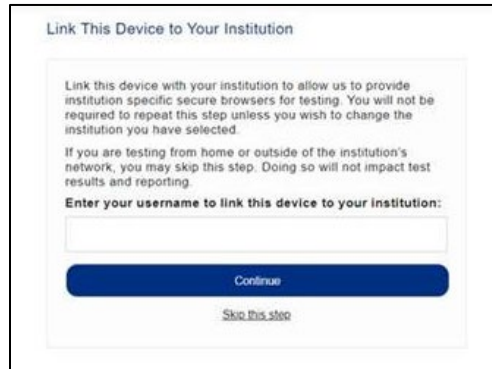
Link This Device to Your Institution

Link this device with your institution to allow us to provide institution specific secure browsers for testing. You will not be required to repeat this step unless you wish to change the institution you have selected.

If you are testing from home or outside of the institution's network, you may skip this step. Doing so will not impact test results and reporting.

Enter your username to link this device to your institution:

Continue

Skip this step